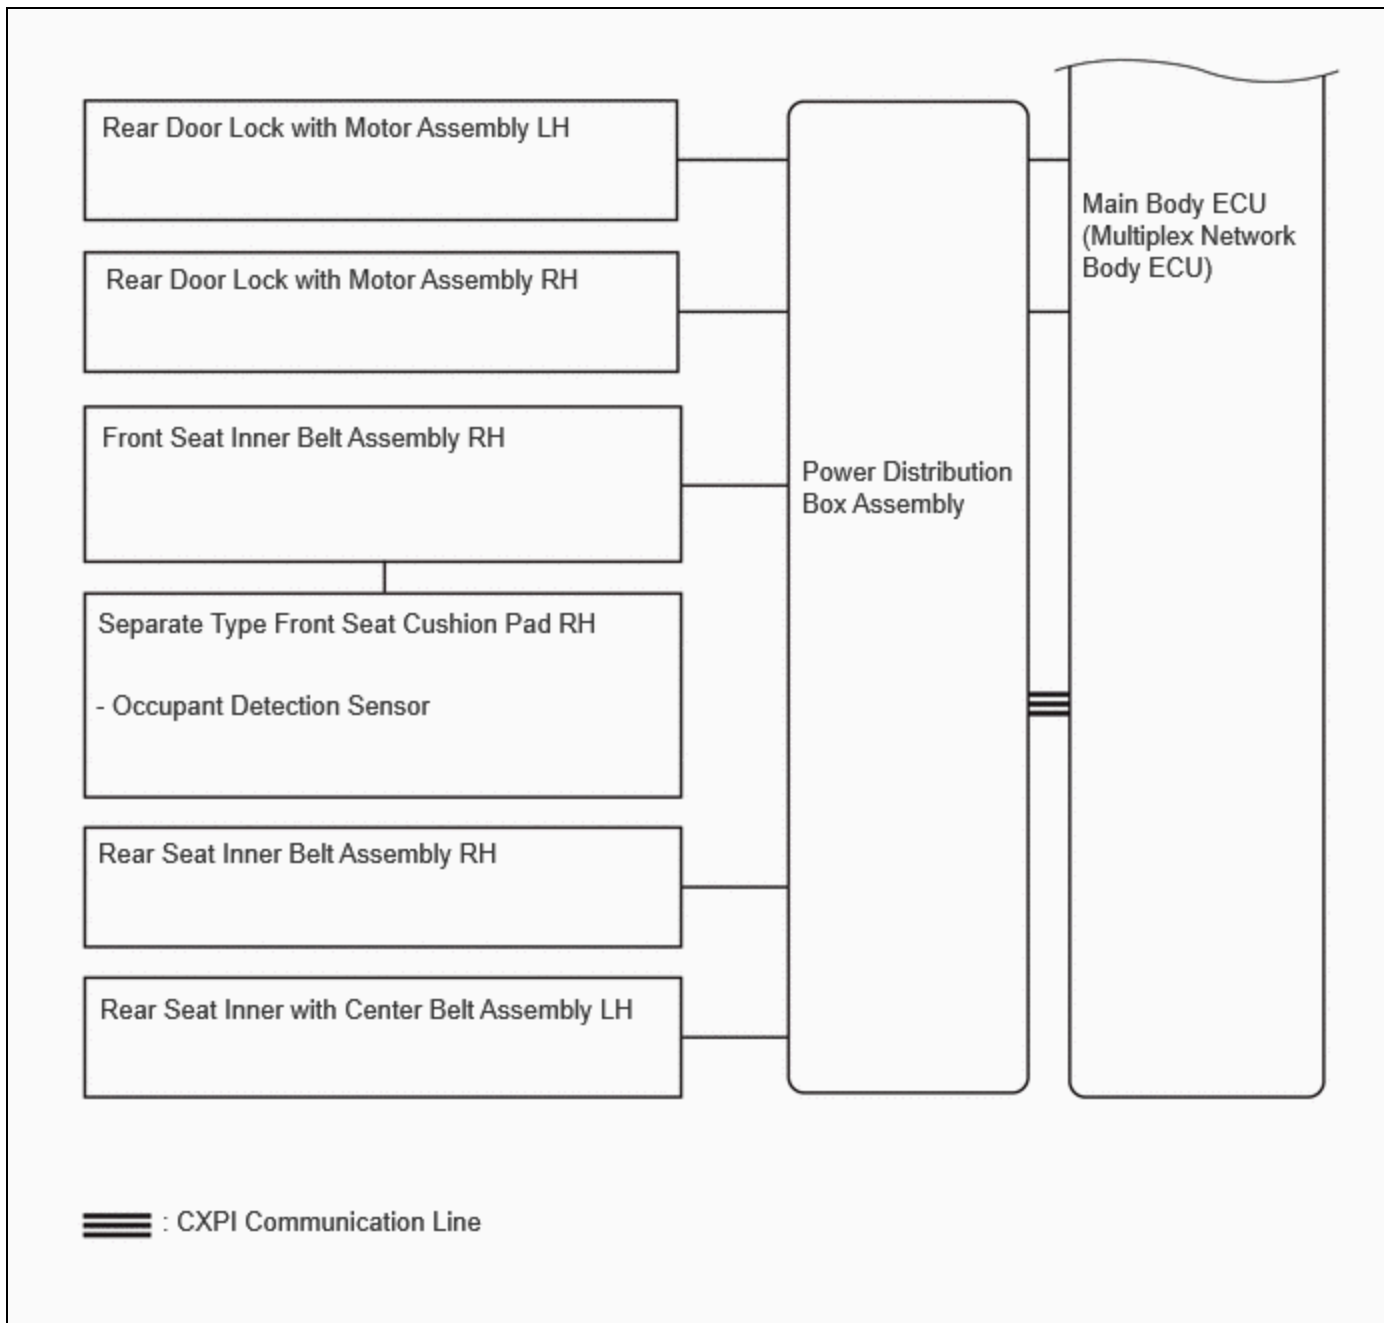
Rear Door Lock with Motor Assembly LH

Rear Door Lock with Motor Assembly RH

Front Seat Inner Belt Assembly RH

Separate Type Front Seat Cushion Pad RH

- Occupant Detection Sensor

Rear Seat Inner Belt Assembly RH

Rear Seat Inner with Center Belt Assembly LH

Power Distribution Box Assembly

Main Body ECU (Multiplex Network Body ECU)

: CXPI Communication Line